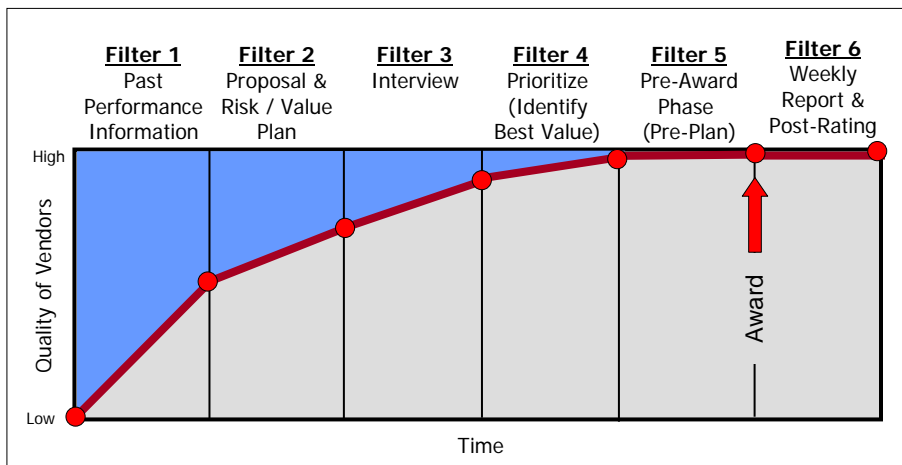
Filter 1
Past Performance Information

Filter 2
Proposal & Risk / Value Plan

Filter 3
Interview

Filter 4
Prioritize (Identify Best Value)

Filter 5
Pre-Award Phase (Pre-Plan)

Filter 6
Weekly Report & Post-Rating

High

Quality of Vendors

Low

Award

Time